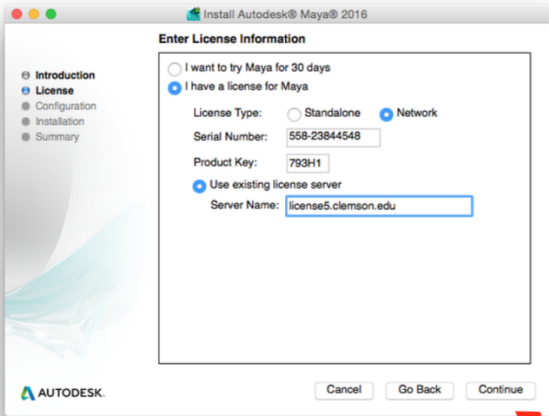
Install Autodesk® Maya® 2016

Enter License Information

Introduction
License
Configuration
Installation
Summary

I want to try Maya for 30 days
I have a license for Maya

License Type: Standalone Network

Serial Number: 558-23844548

Product Key: 793H1

Use existing license server

Server Name: license5.clemson.edu

AUTODESK.

Cancel Go Back Continue